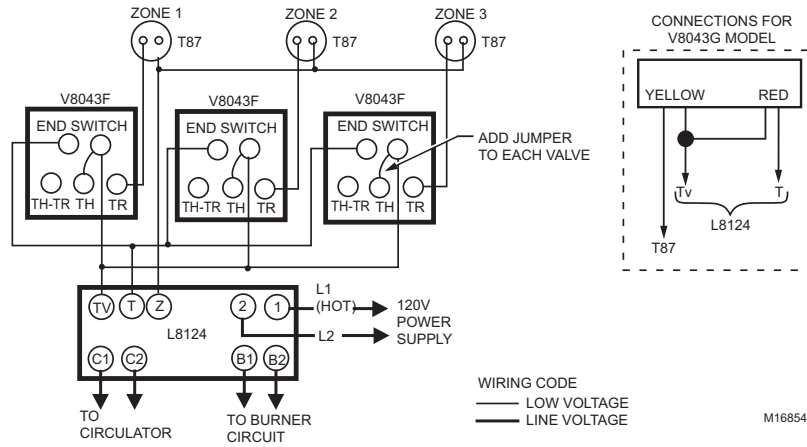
ZONE 1
T87
ZONE 2
T87
ZONE 3
T87

CONNECTIONS FOR V8043G MODEL
YELLOW
RED
Tv
T
L8124
T87

V8043F
END SWITCH
TH-TR TH TR

V8043F
END SWITCH
TH-TR TH TR

V8043F
END SWITCH
TH-TR TH TR

ADD JUMPER TO EACH VALVE

TV T Z
2 1
L1 (HOT)
120V POWER SUPPLY
L2
L8124
C1 C2
B1 B2
TO CIRCULATOR
TO BURNER CIRCUIT

WIRING CODE
LOW VOLTAGE
LINE VOLTAGE

M16854